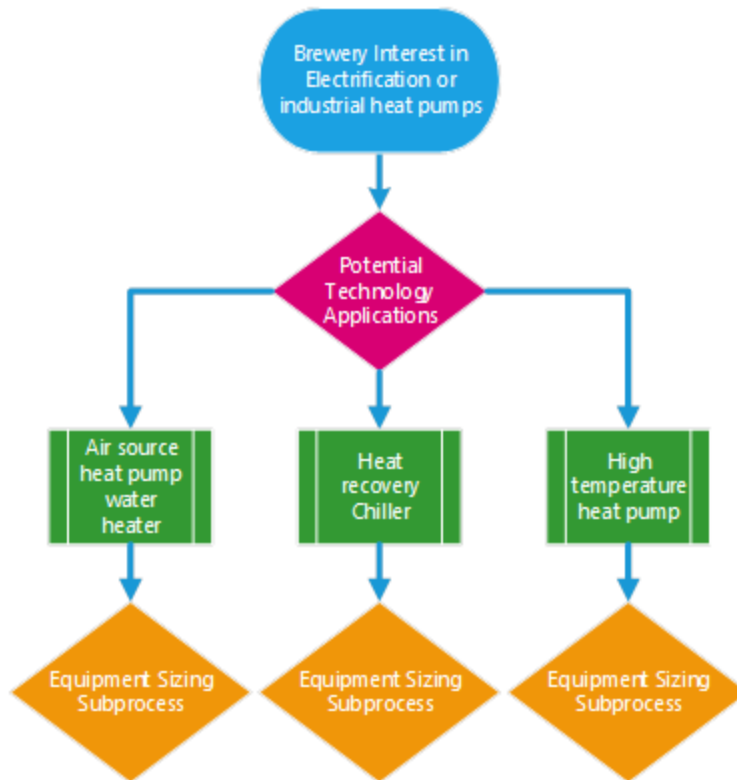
Brewery Interest in Electrification or industrial heat pumps

Potential Technology Applications

Air source heat pump water heater

Heat recovery Chiller

High temperature heat pump

Equipment Sizing Subprocess

Equipment Sizing Subprocess

Equipment Sizing Subprocess